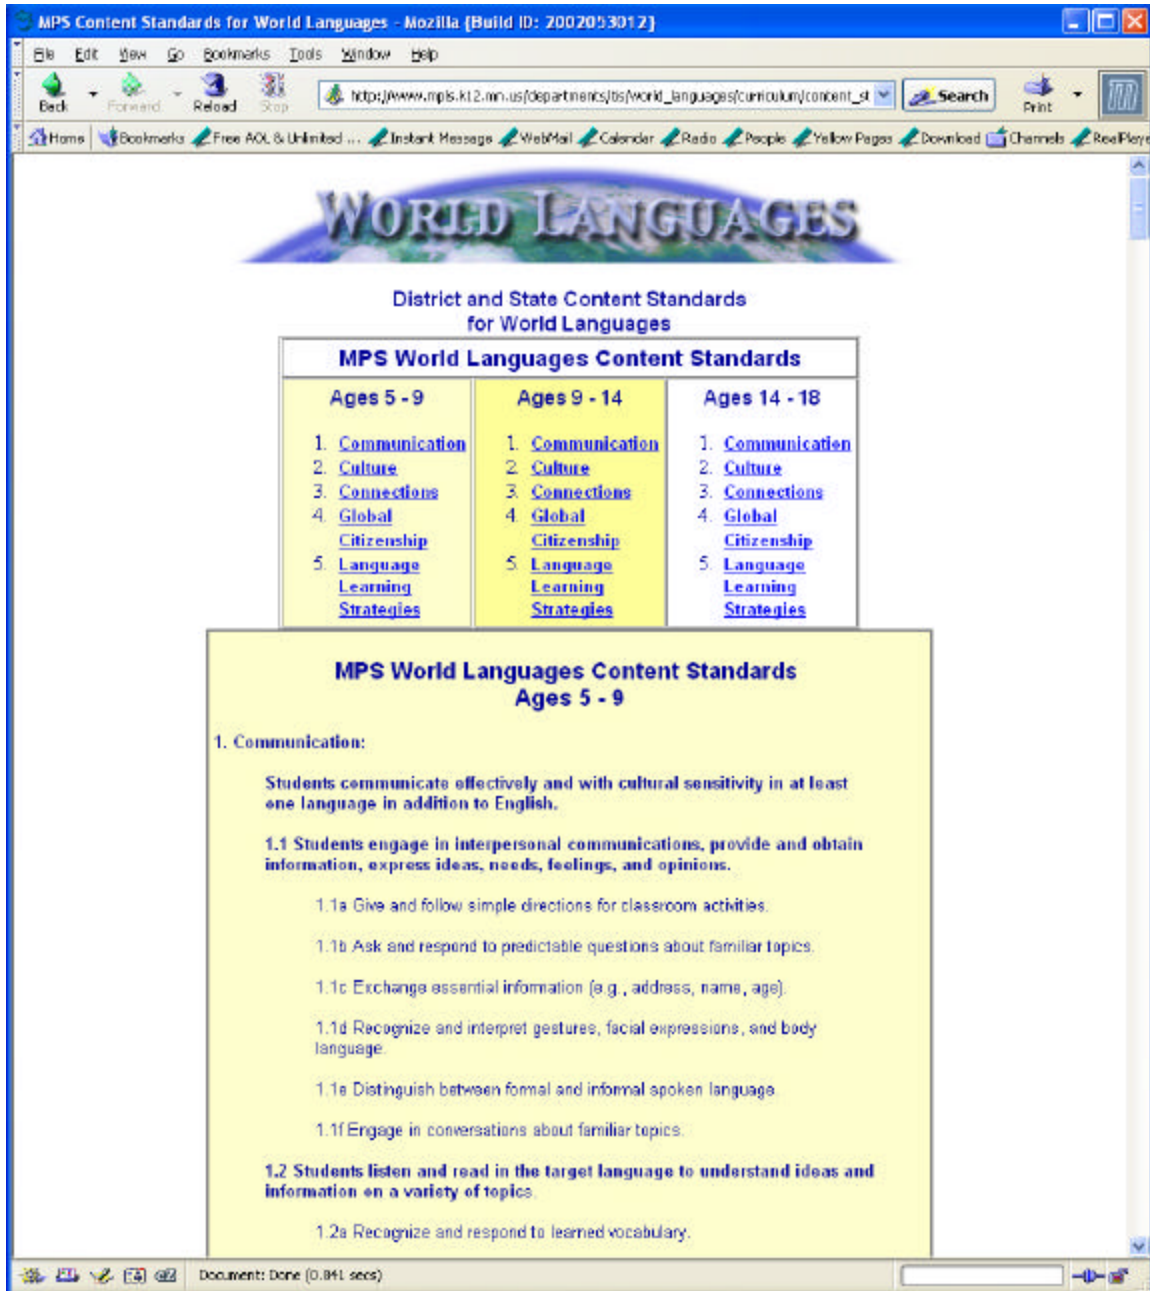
MPS Content Standards for World Languages - Mozilla {Build ID: 2002053012}

File Edit View Go Bookmarks Tools Window Help

Back Forward Reload Stop http://www.mpls.k12.mn.us/departments/tls/world_languages/curriculum/content_st Search Print

Home Bookmarks Free AOL & Unlimited ... Instant Message WebMail Calendar Radio People Yellow Pages Download Channels RealPlaye

WORLD LANGUAGES

District and State Content Standards for World Languages

| MPS World Languages Content Standards | | |
|---|---|---|
| Ages 5 - 9 | Ages 9 - 14 | Ages 14 - 18 |
| 1. Communication 2. Culture 3. Connections 4. Global Citizenship 5. Language Learning Strategies | 1. Communication 2. Culture 3. Connections 4. Global Citizenship 5. Language Learning Strategies | 1. Communication 2. Culture 3. Connections 4. Global Citizenship 5. Language Learning Strategies |

MPS World Languages Content Standards
Ages 5 - 9

1. Communication:

Students communicate effectively and with cultural sensitivity in at least one language in addition to English.

1.1 Students engage in interpersonal communications, provide and obtain information, express ideas, needs, feelings, and opinions.

1.1a Give and follow simple directions for classroom activities.

1.1b Ask and respond to predictable questions about familiar topics.

1.1c Exchange essential information (e.g., address, name, age).

1.1d Recognize and interpret gestures, facial expressions, and body language.

1.1e Distinguish between formal and informal spoken language.

1.1f Engage in conversations about familiar topics.

1.2 Students listen and read in the target language to understand ideas and information on a variety of topics.

1.2a Recognize and respond to learned vocabulary.

Document: Done (0.841 secs)